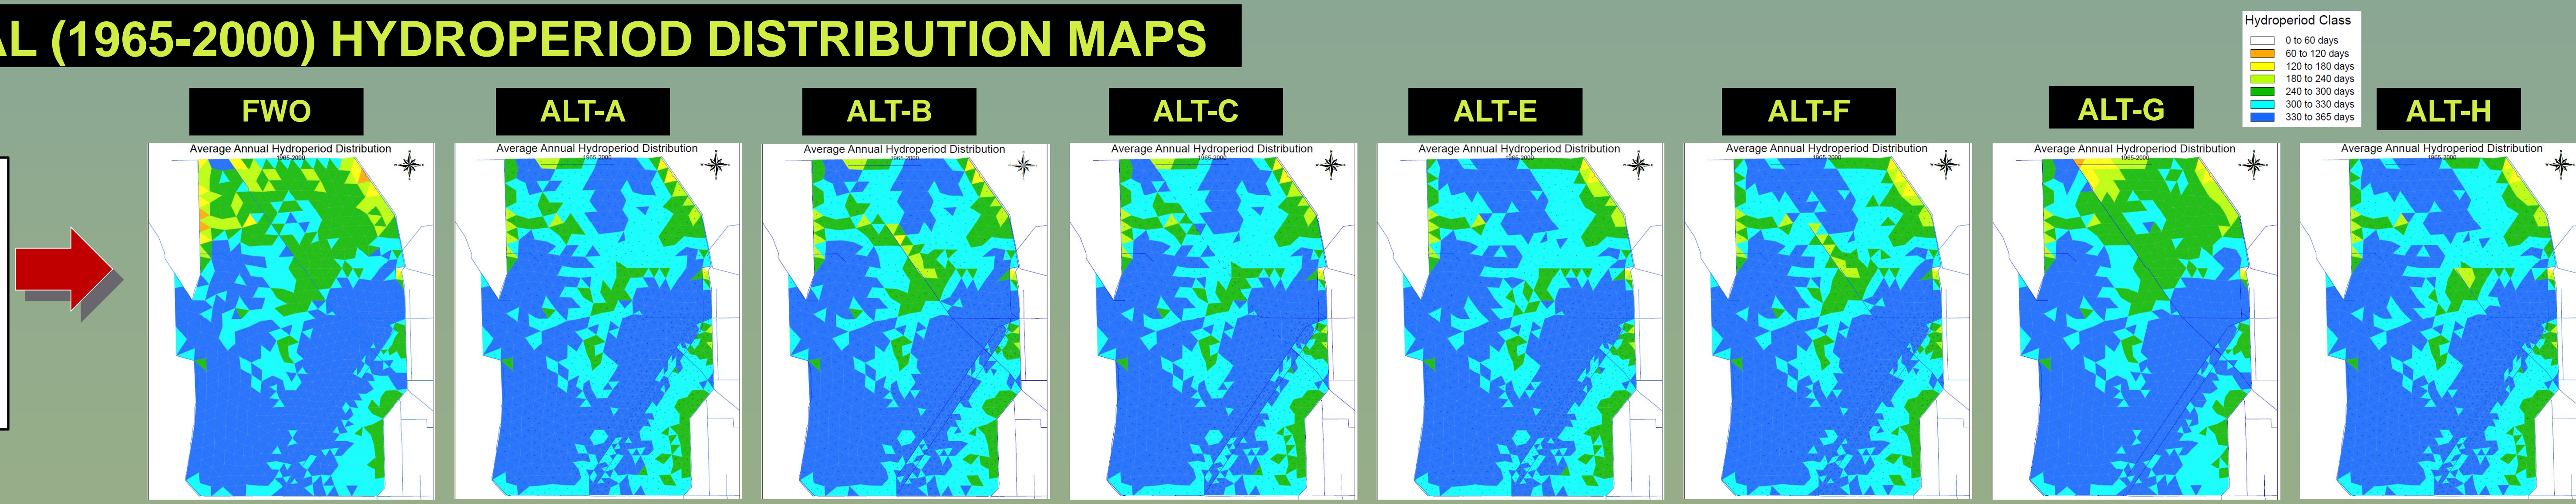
AL (1965-2000) HYDROPERIOD DISTRIBUTION MAPS

Hydroperiod Class
0 to 60 days
60 to 120 days
120 to 180 days
180 to 240 days
240 to 300 days
300 to 330 days
330 to 365 days

FWO
Average Annual Hydroperiod Distribution
1965-2000

ALT-A
Average Annual Hydroperiod Distribution
1965-2000

ALT-B
Average Annual Hydroperiod Distribution
1965-2000

ALT-C
Average Annual Hydroperiod Distribution
1965-2000

ALT-E
Average Annual Hydroperiod Distribution
1965-2000

ALT-F
Average Annual Hydroperiod Distribution
1965-2000

ALT-G
Average Annual Hydroperiod Distribution
1965-2000

ALT-H
Average Annual Hydroperiod Distribution
1965-2000